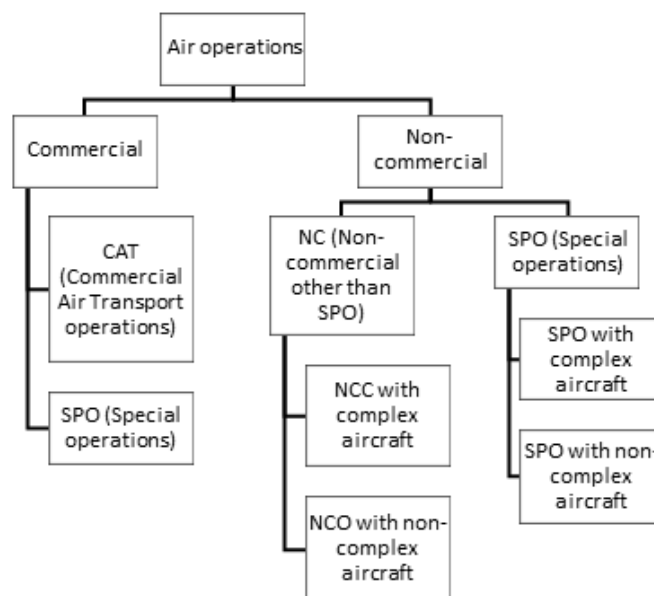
Air operations

Commercial

CAT (Commercial Air Transport operations)

SPO (Special operations)

Non-commercial

NC (Non-commercial other than SPO)

NCC with complex aircraft

NCO with non-complex aircraft

SPO (Special operations)

SPO with complex aircraft

SPO with non-complex aircraft